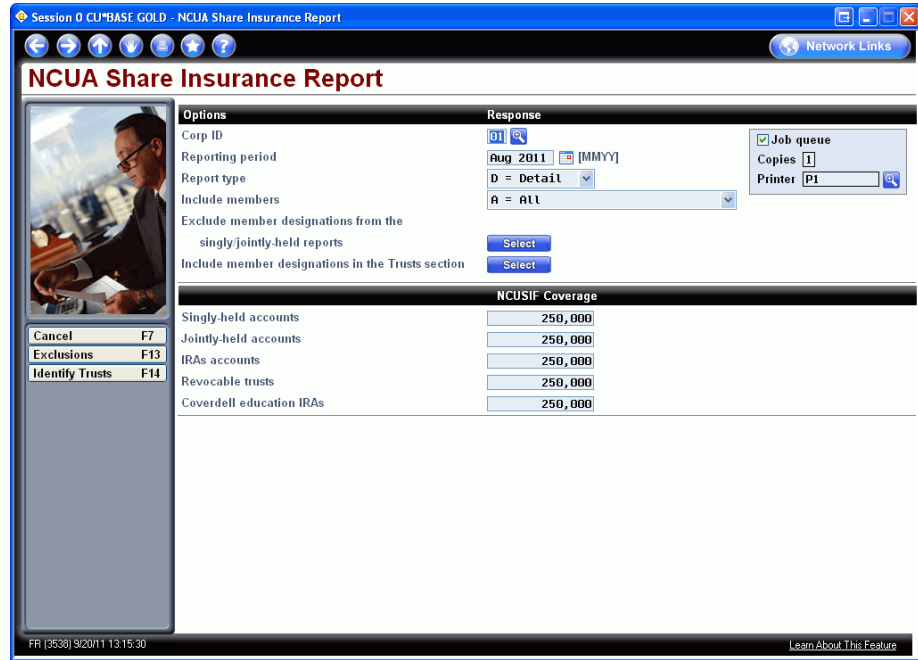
Session 0 CU*BASE GOLD - NCUA Share Insurance Report

Network Links

NCUA Share Insurance Report

| Options | Response |
|---|---|
| Corp ID | 01 |
| Reporting period | Aug 2011 [MMYY] |
| Report type | D = Detail |
| Include members | A = All |
| Exclude member designations from the singly/jointly-held reports | Select |
| Include member designations in the Trusts section | Select |

Job queue
Copies 1
Printer P1

NCUSIF Coverage

| | |
|---|---|
| Singly-held accounts | 250,000 |
| Jointly-held accounts | 250,000 |
| IRAs accounts | 250,000 |
| Revocable trusts | 250,000 |
| Coverdell education IRAs | 250,000 |

Cancel F7
Exclusions F13
Identify Trusts F14

FR (3538) 9/20/11 13:15:30

Learn About This Feature